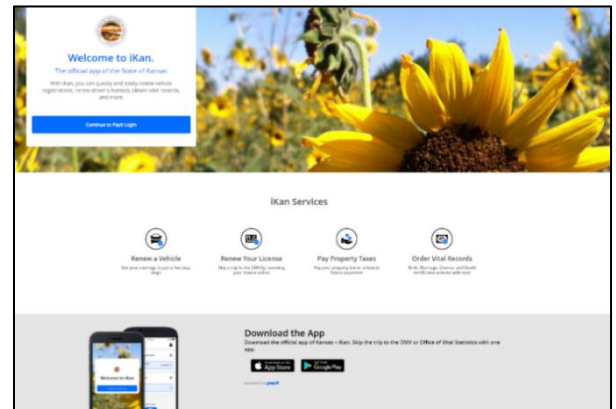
Welcome to iKan.

The official app of the State of Kansas

With iKan, you can quickly and easily renew vehicle registrations, renew driver's licenses, obtain vital records, and more

Continue to PayIt Login

iKan Services

Renew a Vehicle

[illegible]

Renew Your License

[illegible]

Pay Property Taxes

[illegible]

Order Vital Records

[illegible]

Download the App

Download the official app of Kansas – iKan. Skip the trip to the DMV or Office of Vital Statistics with one app.

App Store

Google Play

powered by payit

Welcome to iKan